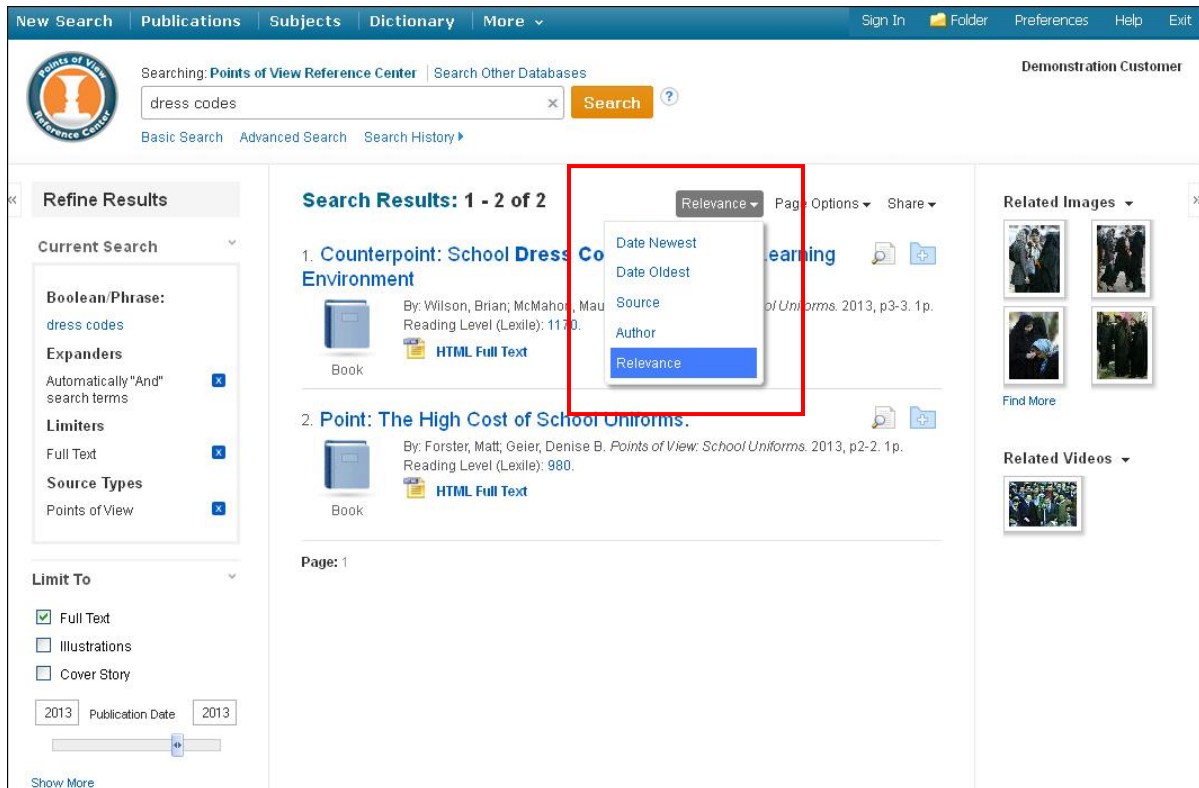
New Search | Publications | Subjects | Dictionary | More

Sign In | Folder | Preferences | Help | Exit

Points of View Reference Center

Searching: Points of View Reference Center | Search Other Databases

dress codes

Search

Basic Search Advanced Search Search History

Demonstration Customer

Refine Results

Current Search

Boolean/Phrase:
dress codes

Expanders
Automatically "And" search terms

Limiters
Full Text

Source Types
Points of View

Limit To

Full Text
Illustrations
Cover Story

2013 Publication Date 2013

Show More

Search Results: 1 - 2 of 2

Relevance | Page Options | Share

Date Newest
Date Oldest
Source
Author
Relevance

1. Counterpoint: School Dress Co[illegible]earning Environment

By: Wilson, Brian; McMahon, Mau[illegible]ol Uniforms. 2013, p3-3. 1p.
Reading Level (Lexile): 1170.

HTML Full Text

Book

2. Point: The High Cost of School Uniforms.

By: Forster, Matt; Geier, Denise B. Points of View: School Uniforms. 2013, p2-2. 1p.
Reading Level (Lexile): 980.

HTML Full Text

Book

Page: 1

Related Images

Find More

Related Videos